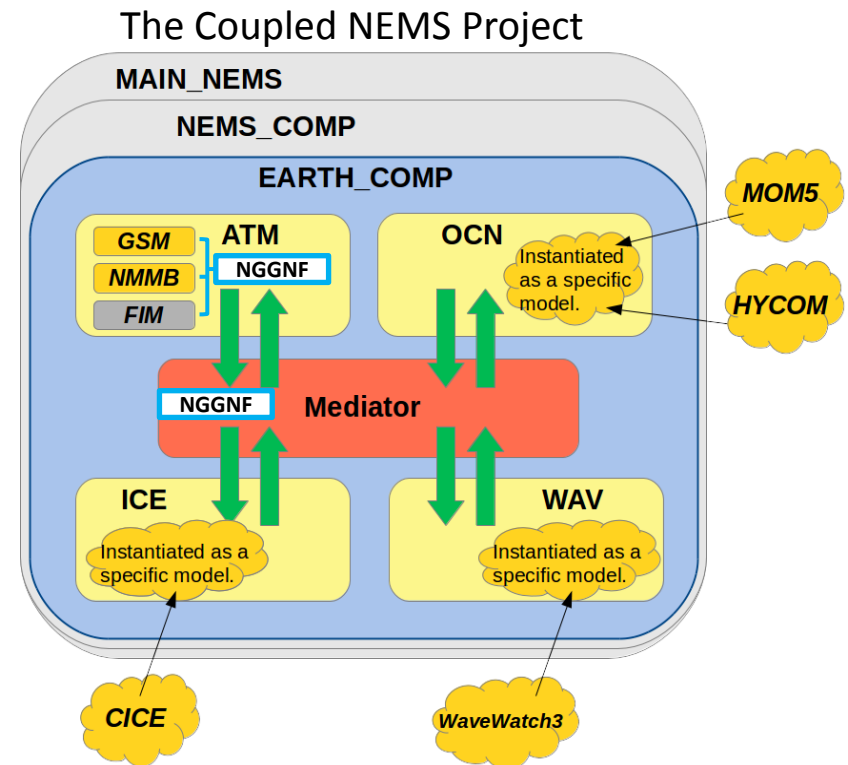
The Coupled NEMS Project

MAIN_NEMS

NEMS_COMP

EARTH_COMP

MOM5

GSM

NMMB

FIM

ATM

NGGNF

OCN

Instantiated as a specific model.

HYCOM

NGGNF

Mediator

ICE

Instantiated as a specific model.

WAV

Instantiated as a specific model.

CICE

WaveWatch3